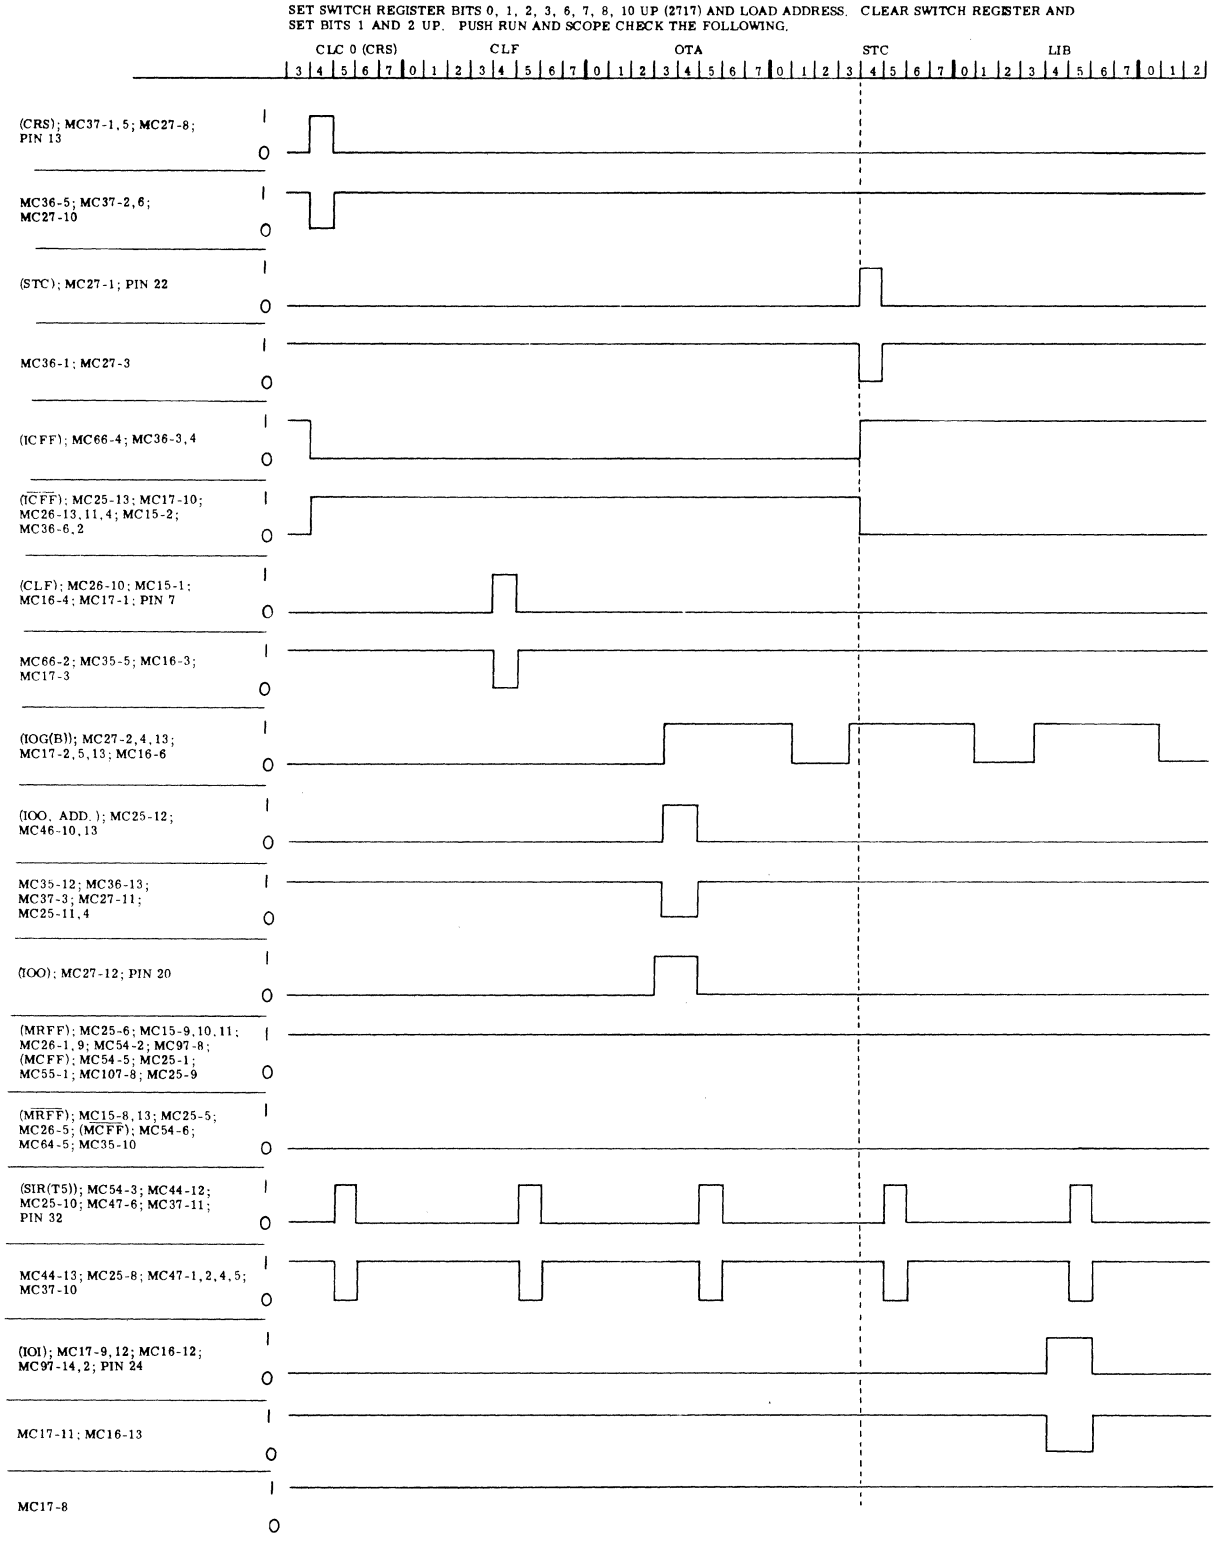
SET SWITCH REGISTER BITS 0, 1, 2, 3, 6, 7, 8, 10 UP (2717) AND LOAD ADDRESS. CLEAR SWITCH REGISTER AND SET BITS 1 AND 2 UP. PUSH RUN AND SCOPE CHECK THE FOLLOWING.

CLC 0 (CRS) CLF OTA STC LIB

3 4 5 6 7 0 1 2 3 4 5 6 7 0 1 2 3 4 5 6 7 0 1 2 3 4 5 6 7 0 1 2 3 4 5 6 7 0 1 2

(CRS); MC37-1,5; MC27-8; PIN 13
1
0

MC36-5; MC37-2,6; MC27-10
1
0

(STC); MC27-1; PIN 22
1
0

MC36-1; MC27-3
1
0

(ICFF); MC66-4; MC36-3,4
1
0

($\overline{ICFF}$); MC25-13; MC17-10; MC26-13,11,4; MC15-2; MC36-6,2
1
0

(CLF); MC26-10; MC15-1; MC16-4; MC17-1; PIN 7
1
0

MC66-2; MC35-5; MC16-3; MC17-3
1
0

(IOG(B)); MC27-2,4,13; MC17-2,5,13; MC16-6
1
0

(IOO, ADD.); MC25-12; MC46-10,13
1
0

MC35-12; MC36-13; MC37-3; MC27-11; MC25-11,4
1
0

(IOO); MC27-12; PIN 20
1
0

(MRFF); MC25-6; MC15-9,10,11; MC26-1,9; MC54-2; MC97-8; (MCFF); MC54-5; MC25-1; MC55-1; MC107-8; MC25-9
1
0

($\overline{MRFF}$); MC15-8,13; MC25-5; MC26-5; ($\overline{MCFF}$); MC54-6; MC64-5; MC35-10
1
0

(SIR(T5)); MC54-3; MC44-12; MC25-10; MC47-6; MC37-11; PIN 32
1
0

MC44-13; MC25-8; MC47-1,2,4,5; MC37-10
1
0

(IOI); MC17-9,12; MC16-12; MC97-14,2; PIN 24
1
0

MC17-11; MC16-13
1
0

MC17-8
1
0